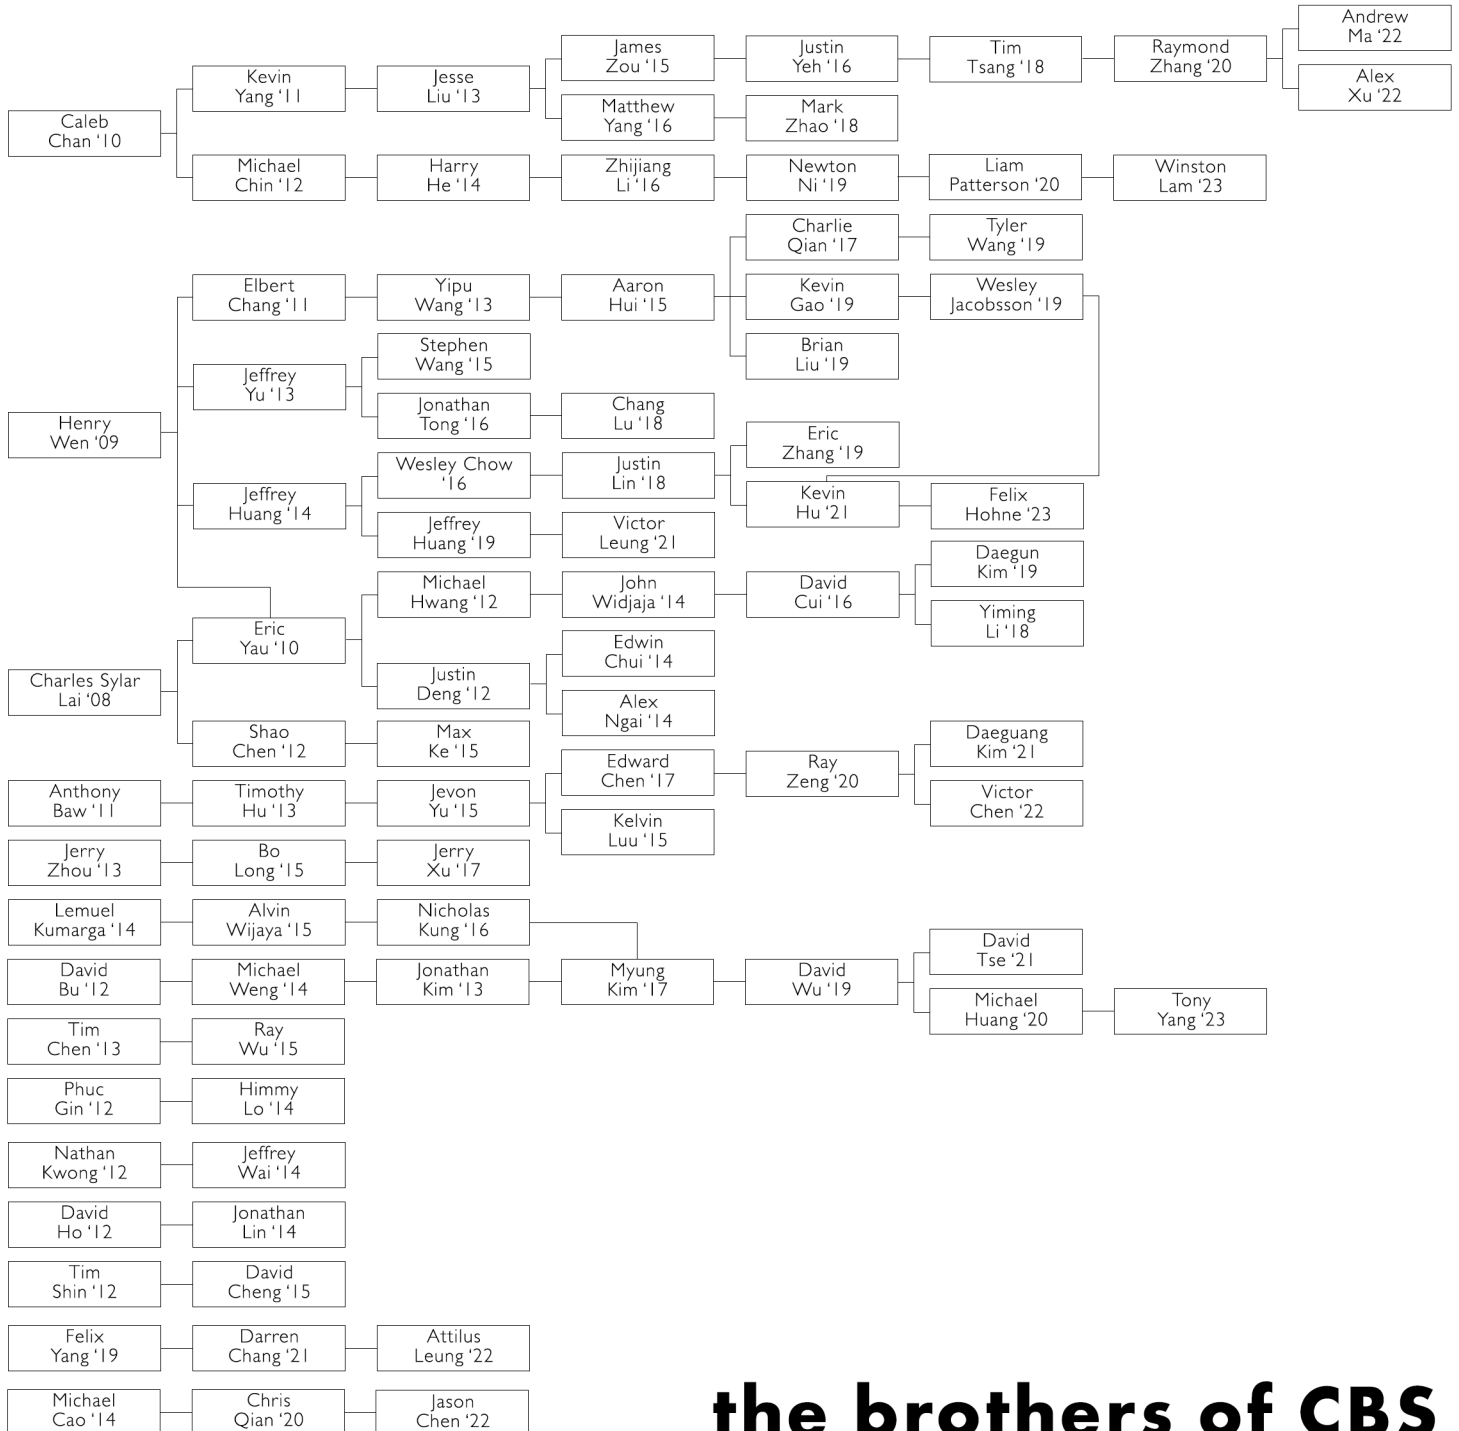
Andrew Ma '22

Alex Xu '22

Caleb Chan '10

Kevin Yang '11

Jesse Liu '13

James Zou '15

Justin Yeh '16

Tim Tsang '18

Raymond Zhang '20

Matthew Yang '16

Mark Zhao '18

Michael Chin '12

Harry He '14

Zhijiang Li '16

Newton Ni '19

Liam Patterson '20

Winston Lam '23

Charlie Qian '17

Tyler Wang '19

Elbert Chang '11

Yipu Wang '13

Aaron Hui '15

Kevin Gao '19

Wesley Jacobsson '19

Brian Liu '19

Jeffrey Yu '13

Stephen Wang '15

Jonathan Tong '16

Chang Lu '18

Henry Wen '09

Eric Zhang '19

Jeffrey Huang '14

Wesley Chow '16

Justin Lin '18

Kevin Hu '21

Felix Hohne '23

Jeffrey Huang '19

Victor Leung '21

Daegun Kim '19

Michael Hwang '12

John Widjaja '14

David Cui '16

Yiming Li '18

Eric Yau '10

Edwin Chui '14

Charles Sylar Lai '08

Justin Deng '12

Alex Ngai '14

Shao Chen '12

Max Ke '15

Daeguang Kim '21

Edward Chen '17

Ray Zeng '20

Anthony Baw '11

Timothy Hu '13

Jevon Yu '15

Victor Chen '22

Kelvin Luu '15

Jerry Zhou '13

Bo Long '15

Jerry Xu '17

Lemuel Kumarga '14

Alvin Wijaya '15

Nicholas Kung '16

David Tse '21

David Bu '12

Michael Weng '14

Jonathan Kim '13

Myung Kim '17

David Wu '19

Michael Huang '20

Tony Yang '23

Tim Chen '13

Ray Wu '15

Phuc Gin '12

Himmy Lo '14

Nathan Kwong '12

Jeffrey Wai '14

David Ho '12

Jonathan Lin '14

Tim Shin '12

David Cheng '15

Felix Yang '19

Darren Chang '21

Attilus Leung '22

Michael Cao '14

Chris Qian '20

Jason Chen '22

the brothers of CBS